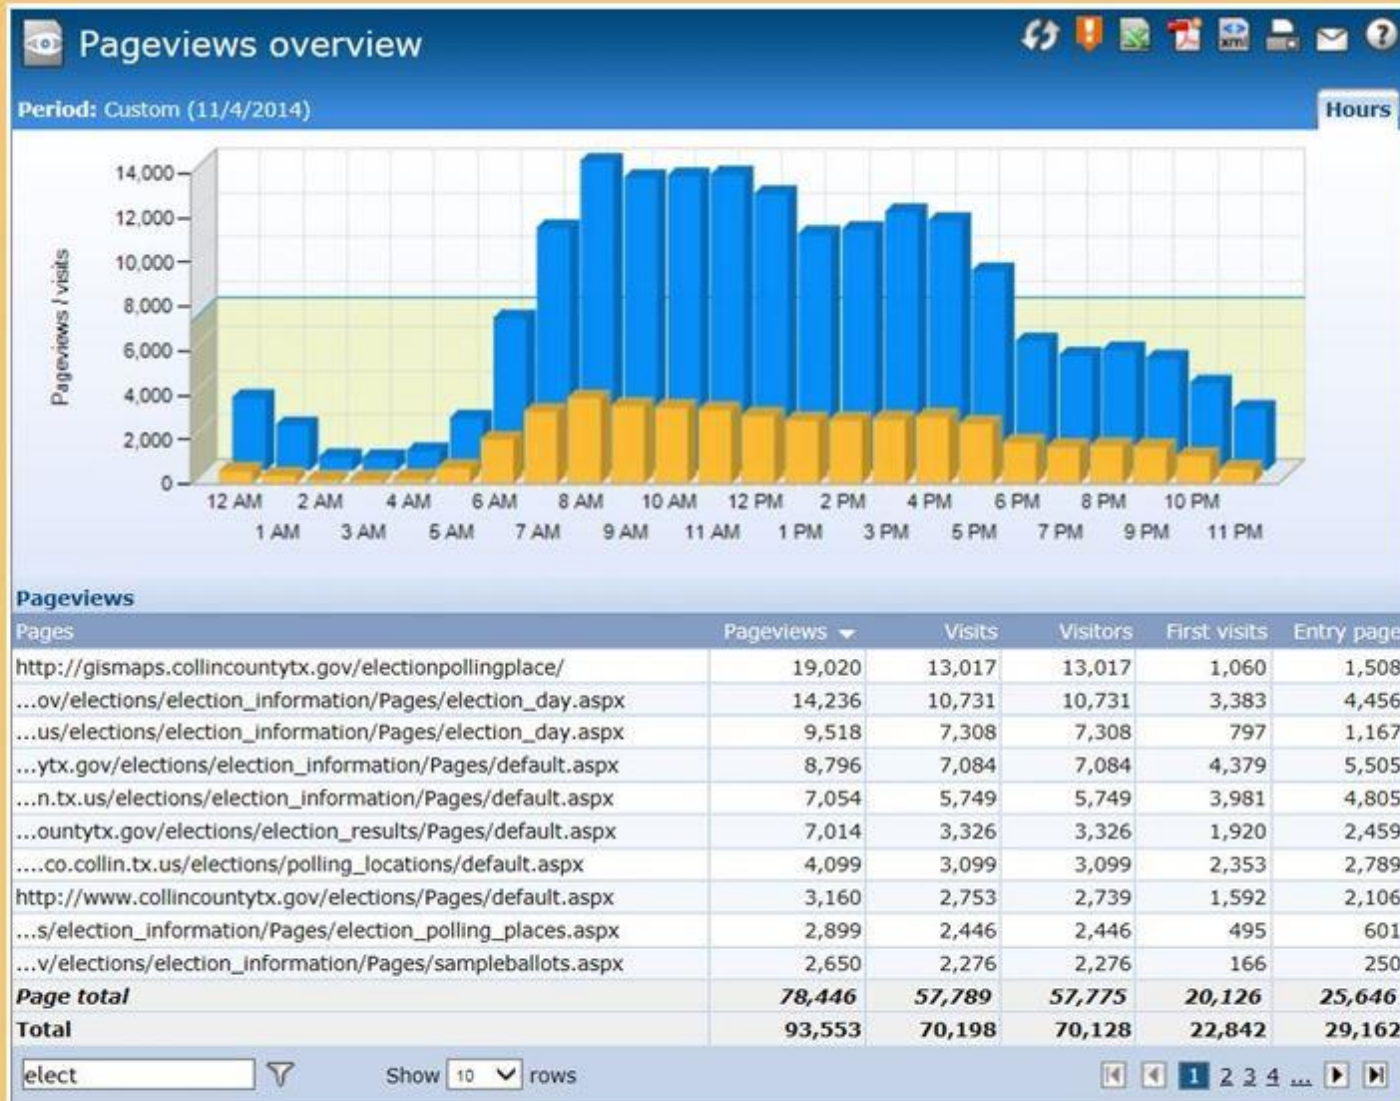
Pageviews overview

Period: Custom (11/4/2014)

Hours

14,000
12,000
10,000
8,000
6,000
4,000
2,000
0

Pageviews / visits

12 AM 2 AM 4 AM 6 AM 8 AM 10 AM 12 PM 2 PM 4 PM 6 PM 8 PM 10 PM
1 AM 3 AM 5 AM 7 AM 9 AM 11 AM 1 PM 3 PM 5 PM 7 PM 9 PM 11 PM

Pageviews

| Pages | Pageviews | Visits | Visitors | First visits | Entry page |
|---|---|---|---|---|---|
| http://gismaps.collincountytx.gov/electionpollingplace/ | 19,020 | 13,017 | 13,017 | 1,060 | 1,508 |
| ...ov/elections/election_information/Pages/election_day.aspx | 14,236 | 10,731 | 10,731 | 3,383 | 4,456 |
| ...us/elections/election_information/Pages/election_day.aspx | 9,518 | 7,308 | 7,308 | 797 | 1,167 |
| ...ytx.gov/elections/election_information/Pages/default.aspx | 8,796 | 7,084 | 7,084 | 4,379 | 5,505 |
| ...n.tx.us/elections/election_information/Pages/default.aspx | 7,054 | 5,749 | 5,749 | 3,981 | 4,805 |
| ...ountytx.gov/elections/election_results/Pages/default.aspx | 7,014 | 3,326 | 3,326 | 1,920 | 2,459 |
| ....co.collin.tx.us/elections/polling_locations/default.aspx | 4,099 | 3,099 | 3,099 | 2,353 | 2,789 |
| http://www.collincountytx.gov/elections/Pages/default.aspx | 3,160 | 2,753 | 2,739 | 1,592 | 2,106 |
| ...s/election_information/Pages/election_polling_places.aspx | 2,899 | 2,446 | 2,446 | 495 | 601 |
| ...v/elections/election_information/Pages/sampleballots.aspx | 2,650 | 2,276 | 2,276 | 166 | 250 |
| Page total | 78,446 | 57,789 | 57,775 | 20,126 | 25,646 |
| Total | 93,553 | 70,198 | 70,128 | 22,842 | 29,162 |

elect

Show 10 rows

1 2 3 4 ...